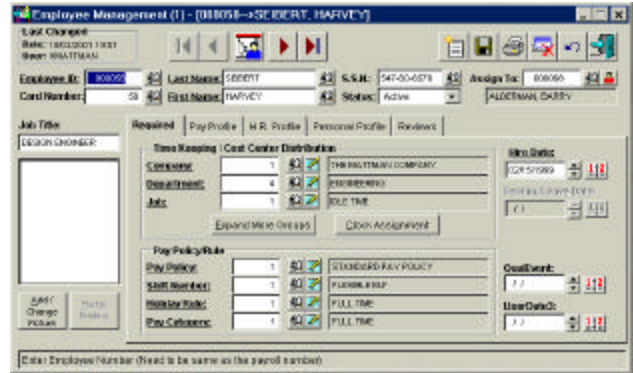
Employee Management (1) - [000058-->SEIBERT, HARVEY]

Last Changed
Date: 10/03/2001 10:01
User: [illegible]

Employee ID: 000058
Last Name: SEIBERT
S.S.N.: 547-00-6578
Assign To: 000058
Card Number: 58
First Name: HARVEY
Status: Active
ALDERMAN, BARRY

Job Title
DESIGN ENGINEER

Add / Change Picture
Setup Reading

Required | Pay Profile | H.R. Profile | Personal Profile | Reviews

Time Keeping / Cost Center Distribution
Company: 1 THE WATTMAN COMPANY
Department: 4 ENGINEERING
Job: 1 IDLE TIME
Expand More Groups
Clock Assignment

Pay Policy/Rule
Pay Policy: 1 STANDARD PAY POLICY
Shift Number: 1 FLEXIBLE
Holiday Rule: 1 FULL TIME
Pay Category: 1 FULL TIME

Hire Date:
02/15/1989
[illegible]

QualEvent:
UserDate3:

Enter Employee Number (Need to be same as the payroll number)